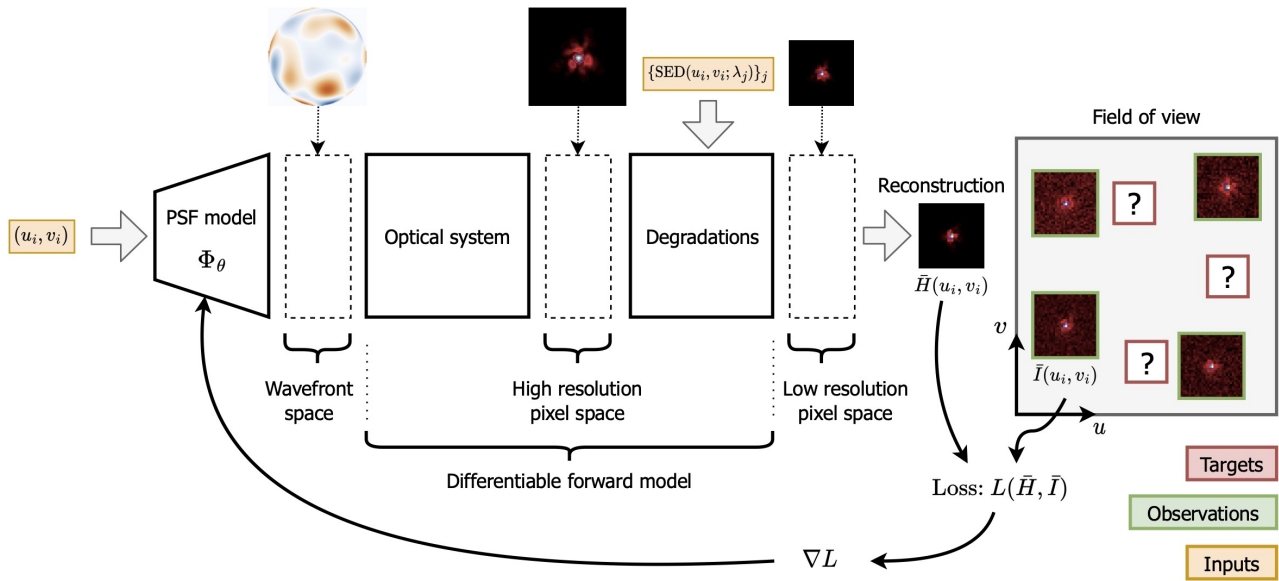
$\{\text{SED}(u_i, v_i; \lambda_j)\}_j$

Field of view

Reconstruction

$(u_i, v_i)$

PSF model

$\Phi_\theta$

Optical system

Degradations

$\bar{H}(u_i, v_i)$

?

?

?

$v$

$\bar{I}(u_i, v_i)$

$u$

Wavefront space

High resolution pixel space

Low resolution pixel space

Differentiable forward model

Loss: $L(\bar{H}, \bar{I})$

Targets

Observations

$\nabla L$

Inputs